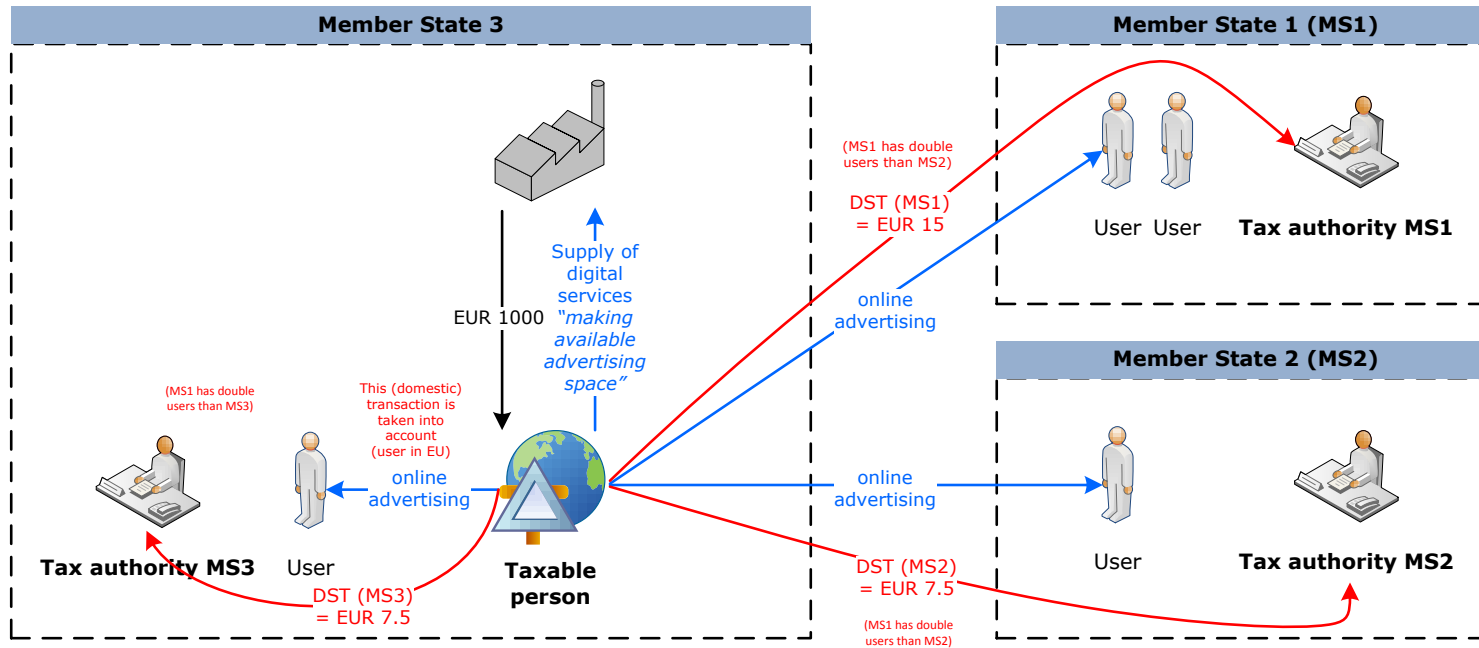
Member State 3

Member State 1 (MS1)

(MS1 has double users than MS2)

DST (MS1) = EUR 15

User User

Tax authority MS1

Supply of digital services *"making available advertising space"*

EUR 1000

online advertising

Member State 2 (MS2)

(MS1 has double users than MS3)

This (domestic) transaction is taken into account (user in EU)

online advertising

online advertising

Tax authority MS3

User

Taxable person

DST (MS3) = EUR 7.5

DST (MS2) = EUR 7.5

(MS1 has double users than MS2)

User

Tax authority MS2